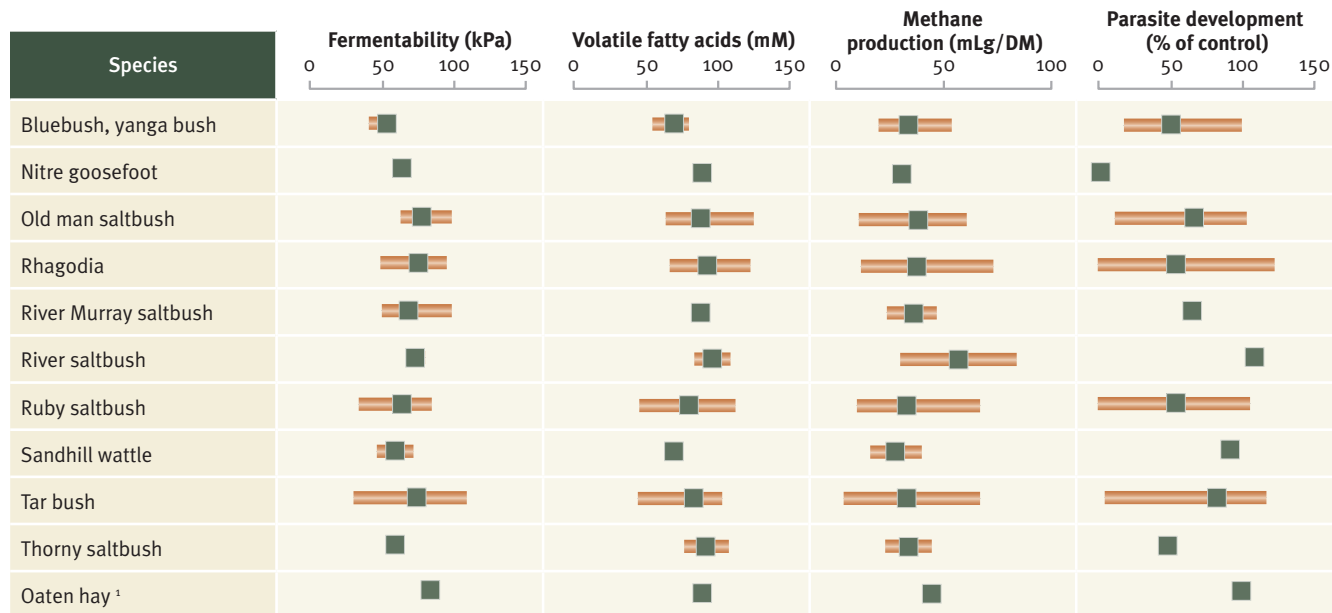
| Species | Fermentability (kPa) 0 50 100 150 | Volatile fatty acids (mM) 0 50 100 150 | Methane production (mLg/DM) 0 50 100 | Parasite development (% of control) 0 50 100 150 |
|---|---|---|---|---|
| Bluebush, yanga bush | | | | |
| Nitre goosefoot | | | | |
| Old man saltbush | | | | |
| Rhagodia | | | | |
| River Murray saltbush | | | | |
| River saltbush | | | | |
| Ruby saltbush | | | | |
| Sandhill wattle | | | | |
| Tar bush | | | | |
| Thorny saltbush | | | | |
| Oaten hay ¹ | | | | |